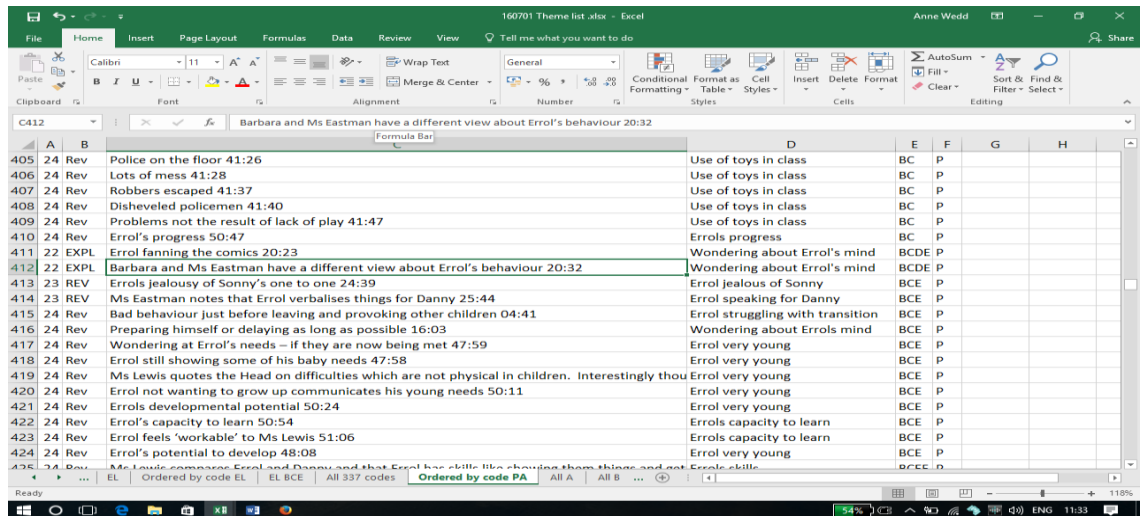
160701 Theme list.xlsx - Excel
Anne Wedd
File Home Insert Page Layout Formulas Data Review View Tell me what you want to do Share
Paste Clipboard Calibri 11 A A B I U Font Wrap Text Merge & Center Alignment General % , Number Conditional Formatting Format as Table Cell Styles Styles Insert Delete Format Cells AutoSum Fill Clear Sort & Filter Find & Select Editing

C412 fx Barbara and Ms Eastman have a different view about Errol's behaviour 20:32
Formula Bar

| | A | B | C | D | E | F | G | H |
|---|---|---|---|---|---|---|---|---|
| 405 | 24 | Rev | Police on the floor 41:26 | Use of toys in class | BC | P | | |
| 406 | 24 | Rev | Lots of mess 41:28 | Use of toys in class | BC | P | | |
| 407 | 24 | Rev | Robbers escaped 41:37 | Use of toys in class | BC | P | | |
| 408 | 24 | Rev | Disheveled policemen 41:40 | Use of toys in class | BC | P | | |
| 409 | 24 | Rev | Problems not the result of lack of play 41:47 | Use of toys in class | BC | P | | |
| 410 | 24 | Rev | Errol's progress 50:47 | Errols progress | BC | P | | |
| 411 | 22 | EXPL | Errol fanning the comics 20:23 | Wondering about Errol's mind | BCDE | P | | |
| 412 | 22 | EXPL | Barbara and Ms Eastman have a different view about Errol's behaviour 20:32 | Wondering about Errol's mind | BCDE | P | | |
| 413 | 23 | REV | Errols jealousy of Sonny's one to one 24:39 | Errol jealous of Sonny | BCE | P | | |
| 414 | 23 | REV | Ms Eastman notes that Errol verbalises things for Danny 25:44 | Errol speaking for Danny | BCE | P | | |
| 415 | 24 | Rev | Bad behaviour just before leaving and provoking other children 04:41 | Errol struggling with transition | BCE | P | | |
| 416 | 24 | Rev | Preparing himself or delaying as long as possible 16:03 | Wondering about Errols mind | BCE | P | | |
| 417 | 24 | Rev | Wondering at Errol's needs – if they are now being met 47:59 | Errol very young | BCE | P | | |
| 418 | 24 | Rev | Errol still showing some of his baby needs 47:58 | Errol very young | BCE | P | | |
| 419 | 24 | Rev | Ms Lewis quotes the Head on difficulties which are not physical in children. Interestingly thou | Errol very young | BCE | P | | |
| 420 | 24 | Rev | Errol not wanting to grow up communicates his young needs 50:11 | Errol very young | BCE | P | | |
| 421 | 24 | Rev | Errols developmental potential 50:24 | Errol very young | BCE | P | | |
| 422 | 24 | Rev | Errol's capacity to learn 50:54 | Errols capacity to learn | BCE | P | | |
| 423 | 24 | Rev | Errol feels 'workable' to Ms Lewis 51:06 | Errols capacity to learn | BCE | P | | |
| 424 | 24 | Rev | Errol's potential to develop 48:08 | Errol very young | BCE | P | | |
| 425 | 24 | Rev | Ms Lewis compares Errol and Danny and that Errol has skills like showing them things and got | Errols skills | BCEE | P | | |

... EL Ordered by code EL EL BCE All 337 codes Ordered by code PA All A All B ...
Ready 118%
54% ENG 11:33